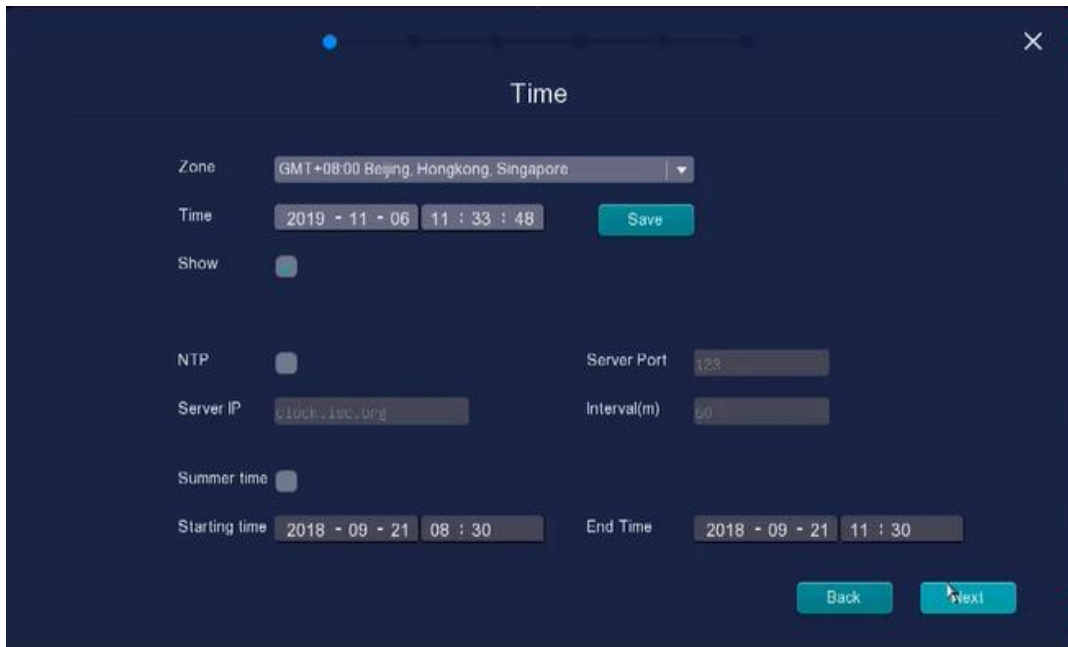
Time

Zone GMT+08:00 Beijing, Hongkong, Singapore

Time 2019 - 11 - 06 11 : 33 : 48 Save

Show

NTP

Server Port 123

Server IP clock.isc.org

Interval(m) 60

Summer time

Starting time 2018 - 09 - 21 08 : 30

End Time 2018 - 09 - 21 11 : 30

Back Next